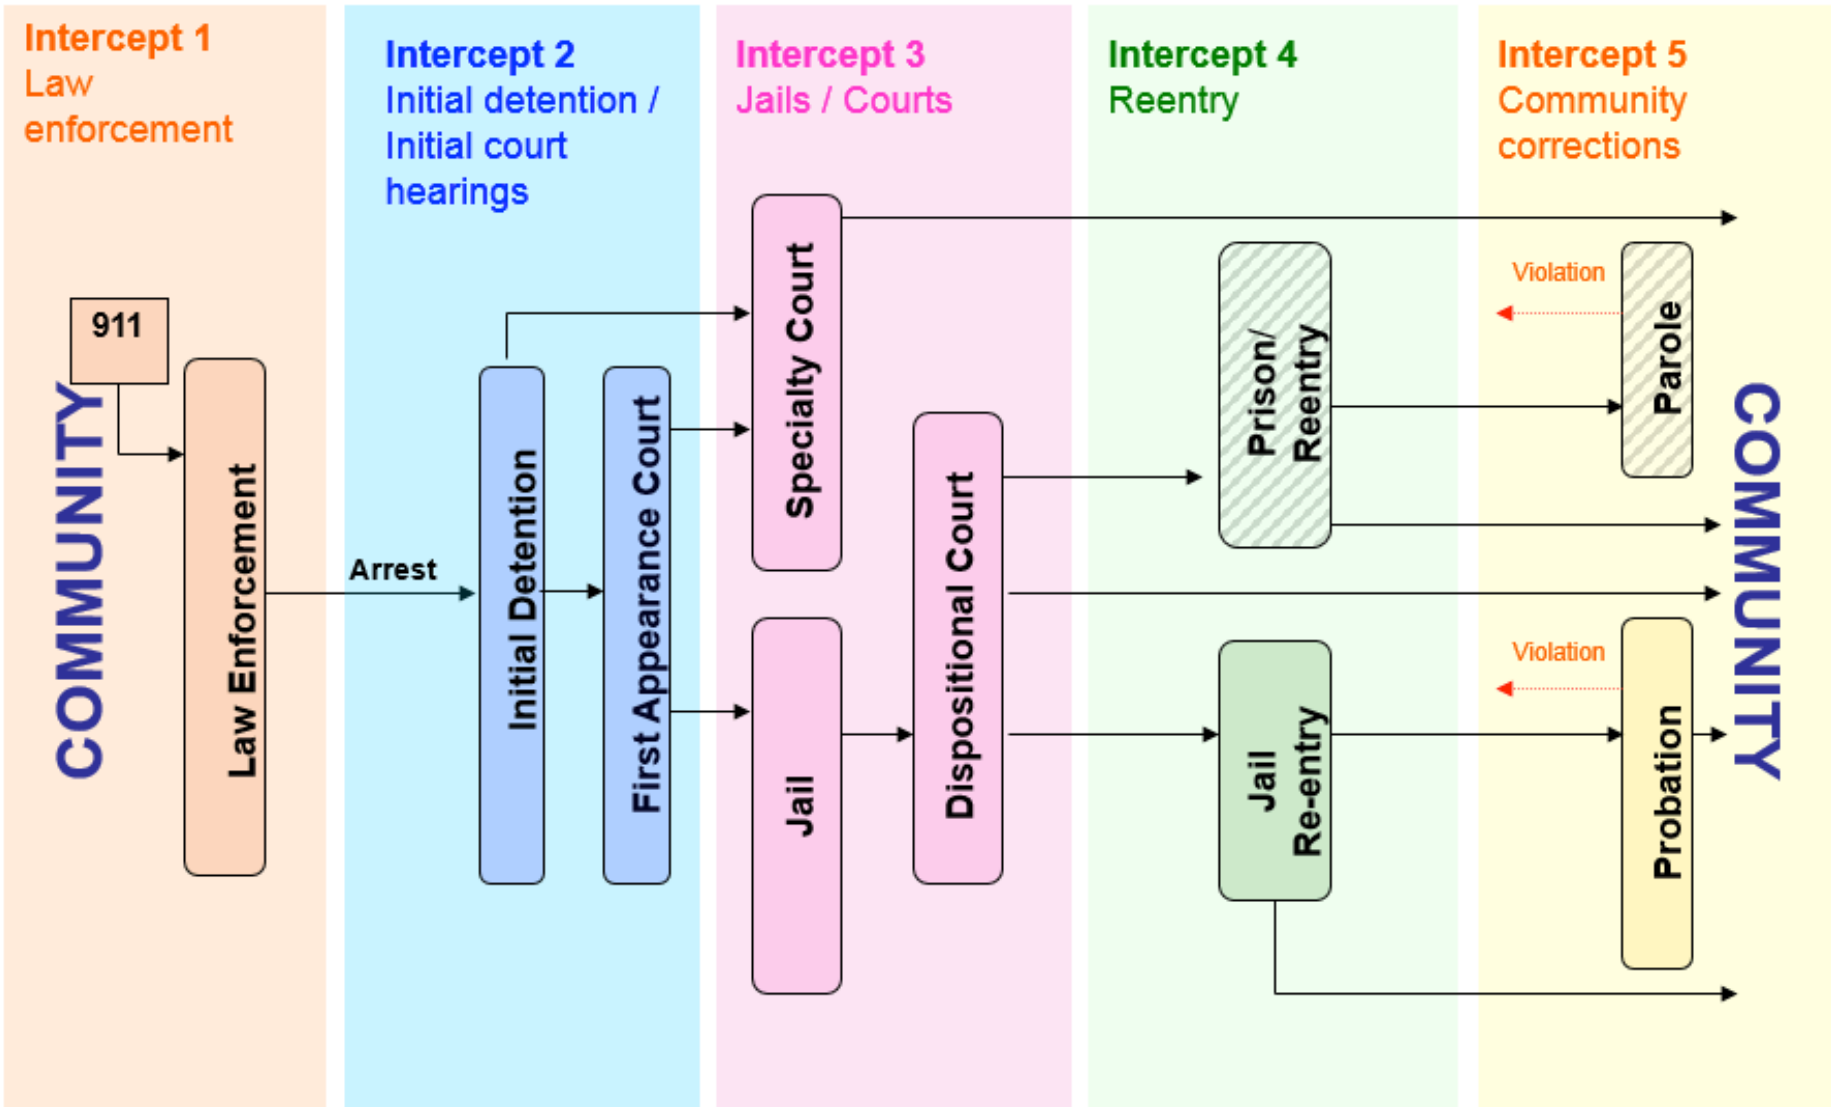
Intercept 1
Law enforcement

Intercept 2
Initial detention / Initial court hearings

Intercept 3
Jails / Courts

Intercept 4
Reentry

Intercept 5
Community corrections

COMMUNITY

911

Law Enforcement

Arrest

Initial Detention

First Appearance Court

Specialty Court

Jail

Dispositional Court

Prison/ Reentry

Jail Re-entry

Violation

Parole

Violation

Probation

COMMUNITY